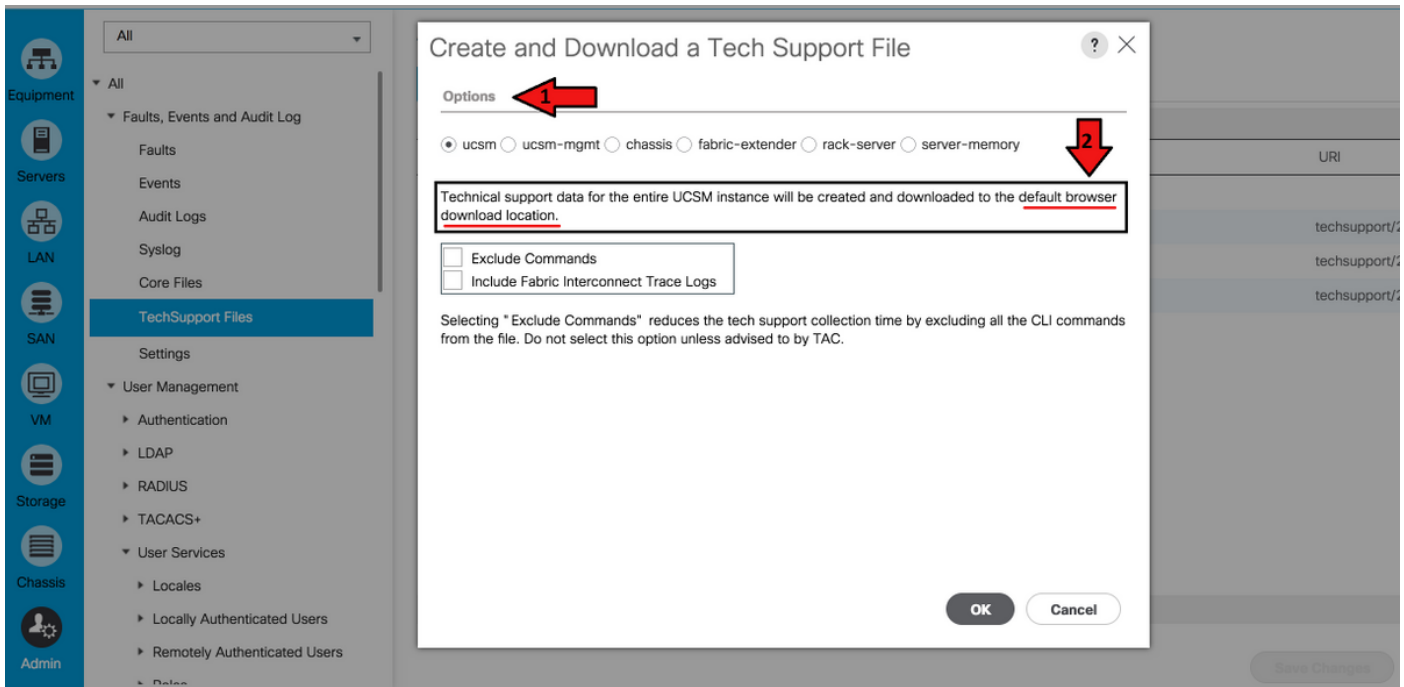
Equipment
Servers
LAN
SAN
VM
Storage
Chassis
Admin

All

▾ All
▾ Faults, Events and Audit Log
Faults
Events
Audit Logs
Syslog
Core Files
TechSupport Files
Settings
▾ User Management
▸ Authentication
▸ LDAP
▸ RADIUS
▸ TACACS+
▾ User Services
▸ Locales
▸ Locally Authenticated Users
▸ Remotely Authenticated Users
▸ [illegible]

Create and Download a Tech Support File

Options
1
2

ucsm ucsm-mgmt chassis fabric-extender rack-server server-memory

Technical support data for the entire UCSM instance will be created and downloaded to the default browser download location.

Exclude Commands
Include Fabric Interconnect Trace Logs

Selecting " Exclude Commands" reduces the tech support collection time by excluding all the CLI commands from the file. Do not select this option unless advised to by TAC.

OK
Cancel

URI
techsupport/2
techsupport/2
techsupport/2

Save Changes